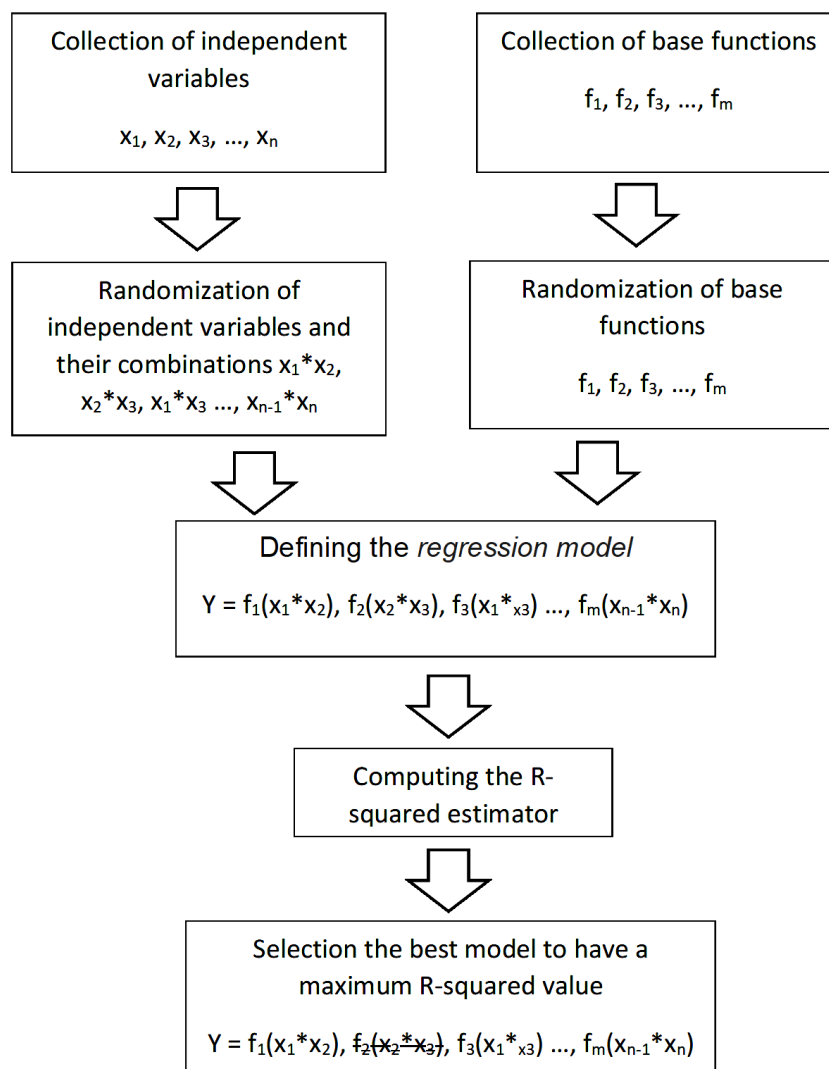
Collection of independent variables

$x_1, x_2, x_3, \ldots, x_n$

Collection of base functions

$f_1, f_2, f_3, \ldots, f_m$

Randomization of independent variables and their combinations $x_1*x_2$, $x_2*x_3$, $x_1*x_3$ …, $x_{n-1}*x_n$

Randomization of base functions

$f_1, f_2, f_3, \ldots, f_m$

Defining the *regression model*

$Y = f_1(x_1*x_2), f_2(x_2*x_3), f_3(x_1*_{x3}) \ldots, f_m(x_{n-1}*x_n)$

Computing the R-squared estimator

Selection the best model to have a maximum R-squared value

$Y = f_1(x_1*x_2)$, ~~$f_2(x_2*x_3)$~~, $f_3(x_1*_{x3}) \ldots, f_m(x_{n-1}*x_n)$